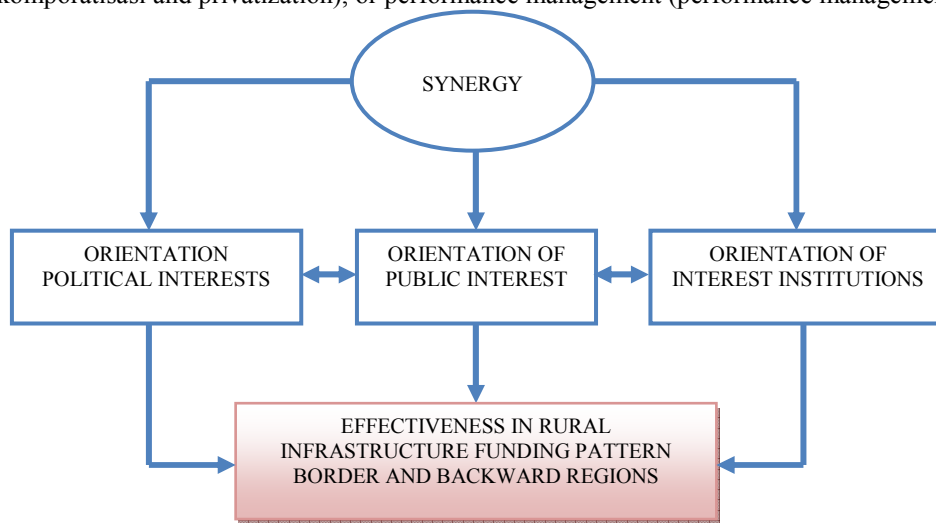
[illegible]komporatisasi and privatization), or performance management (performance managemen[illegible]

SYNERGY

ORIENTATION POLITICAL INTERESTS

ORIENTATION OF PUBLIC INTEREST

ORIENTATION OF INTEREST INSTITUTIONS

EFFECTIVENESS IN RURAL INFRASTRUCTURE FUNDING PATTERN BORDER AND BACKWARD REGIONS